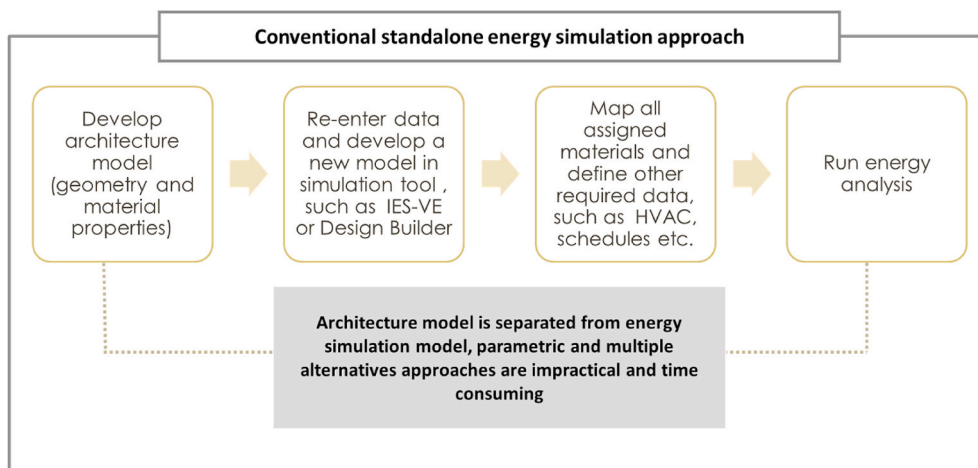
Conventional standalone energy simulation approach

Develop architecture model (geometry and material properties)

Re-enter data and develop a new model in simulation tool , such as IES-VE or Design Builder

Map all assigned materials and define other required data, such as HVAC, schedules etc.

Run energy analysis

Architecture model is separated from energy simulation model, parametric and multiple alternatives approaches are impractical and time consuming